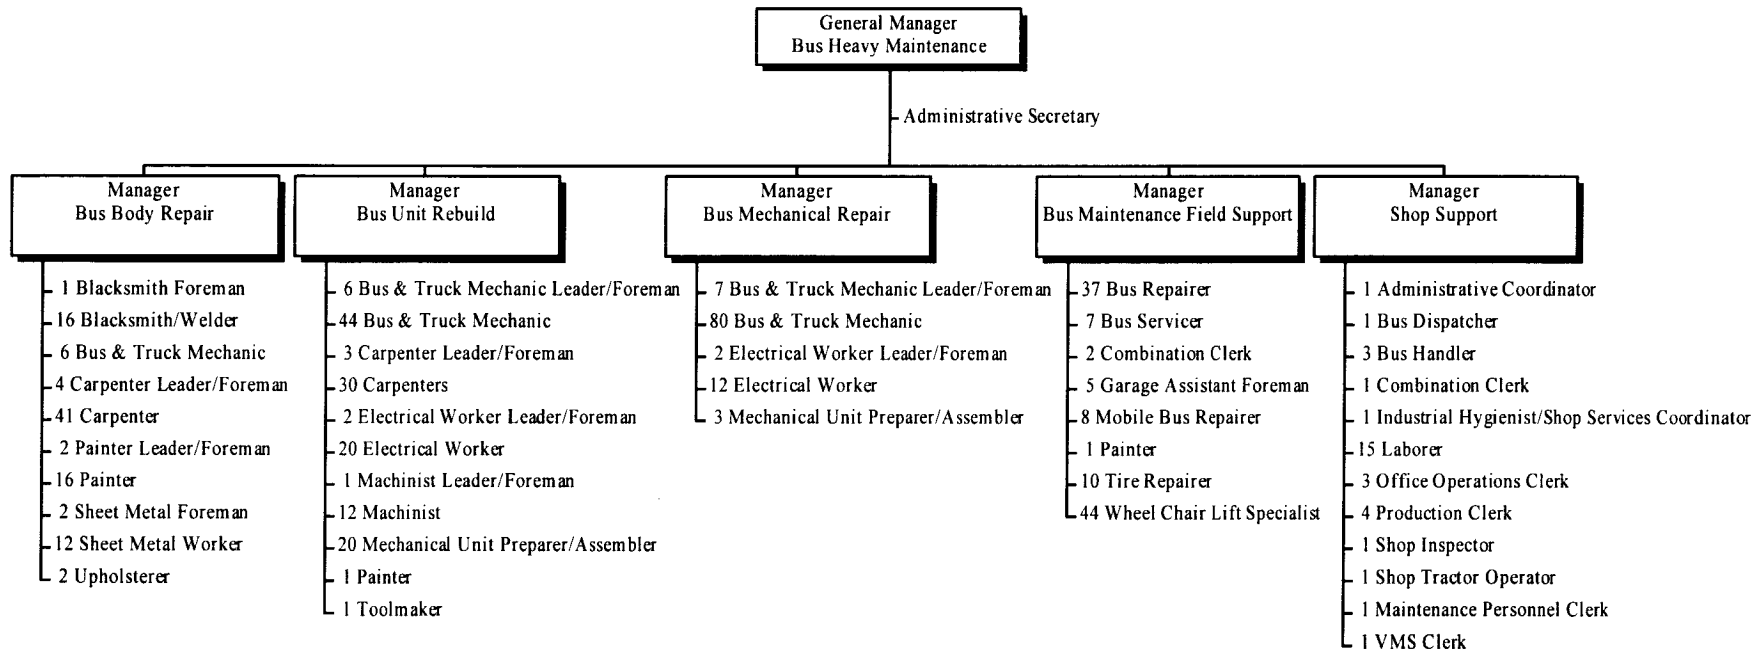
General Manager
Bus Heavy Maintenance

Administrative Secretary

Manager
Bus Body Repair

1 Blacksmith Foreman
16 Blacksmith/Welder
6 Bus & Truck Mechanic
4 Carpenter Leader/Foreman
41 Carpenter
2 Painter Leader/Foreman
16 Painter
2 Sheet Metal Foreman
12 Sheet Metal Worker
2 Upholsterer

Manager
Bus Unit Rebuild

6 Bus & Truck Mechanic Leader/Foreman
44 Bus & Truck Mechanic
3 Carpenter Leader/Foreman
30 Carpenters
2 Electrical Worker Leader/Foreman
20 Electrical Worker
1 Machinist Leader/Foreman
12 Machinist
20 Mechanical Unit Preparer/Assembler
1 Painter
1 Toolmaker

Manager
Bus Mechanical Repair

7 Bus & Truck Mechanic Leader/Foreman
80 Bus & Truck Mechanic
2 Electrical Worker Leader/Foreman
12 Electrical Worker
3 Mechanical Unit Preparer/Assembler

Manager
Bus Maintenance Field Support

37 Bus Repairer
7 Bus Servicer
2 Combination Clerk
5 Garage Assistant Foreman
8 Mobile Bus Repairer
1 Painter
10 Tire Repairer
44 Wheel Chair Lift Specialist

Manager
Shop Support

1 Administrative Coordinator
1 Bus Dispatcher
3 Bus Handler
1 Combination Clerk
1 Industrial Hygienist/Shop Services Coordinator
15 Laborer
3 Office Operations Clerk
4 Production Clerk
1 Shop Inspector
1 Shop Tractor Operator
1 Maintenance Personnel Clerk
1 VMS Clerk